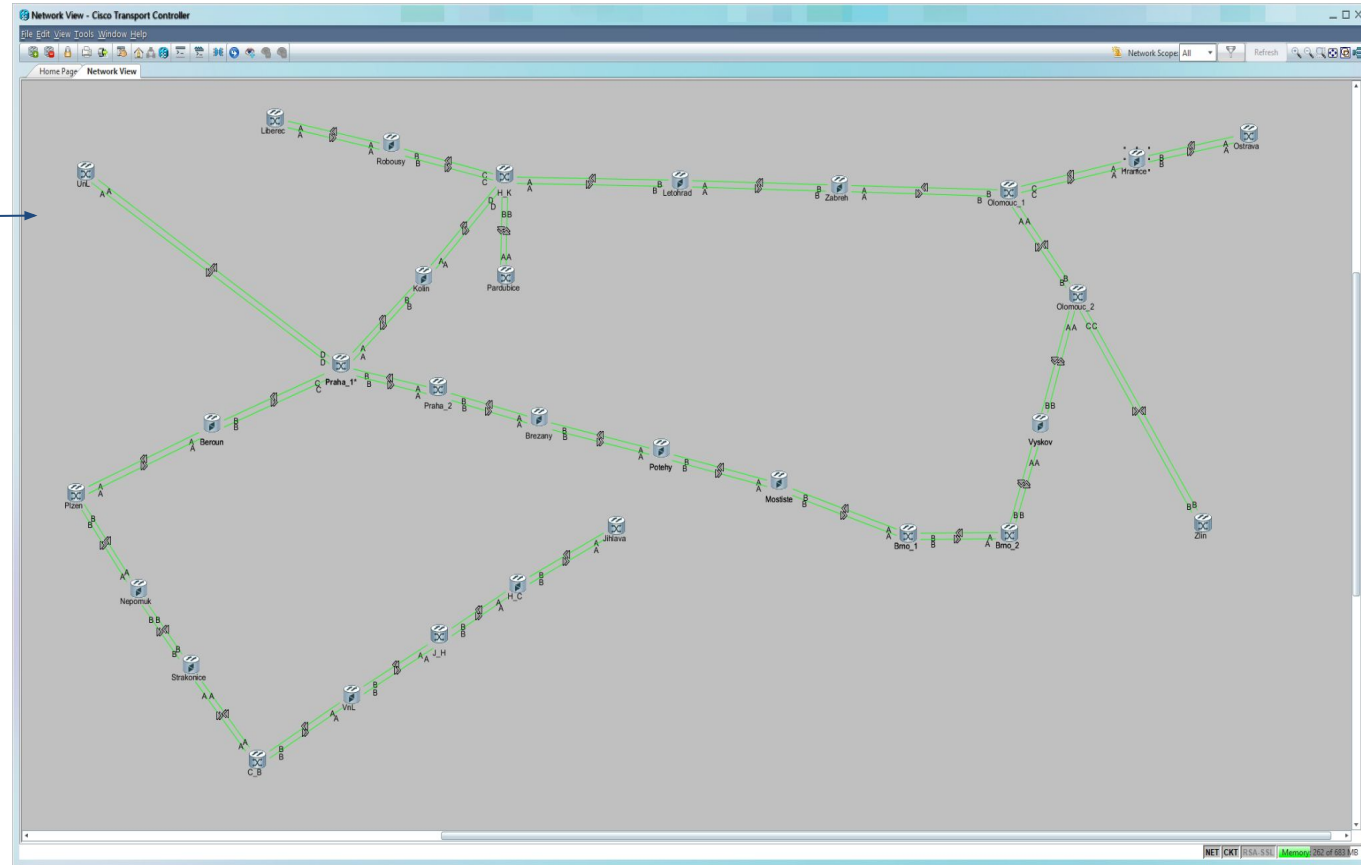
Network View - Cisco Transport Controller

File Edit View Tools Window Help

Network Scope: All Refresh

Home Page Network View

Liberec
A
A
Robousy
B
B
C
C
H_K
A
A
D
D
BB
AA
Pardubice
B
Letohrad
A
B
Zabreh
A
B
Olomouc_1
C
C
A
Hranice
B
A
A
Ostrava
AA
B
B
Olomouc_2
AA
CC
BB
Vyskov
AA
BB
B
B
Zlin
UnL
A
A
Kolin
A
A
B
B
D
D
Praha_1*
A
A
C
C
B
B
A
A
Praha_2
B
B
Brezany
B
B
A
A
Potehy
B
B
A
A
Mostiste
B
B
A
A
Brno_1
B
B
A
A
Brno_2
Beroun
B
B
A
A
Plzen
A
A
B
B
A
A
Nepomuk
BB
B
B
Strakonice
AA
A
A
C_B
B
B
A
A
VnL
B
B
A
A
J_H
B
B
A
A
H_C
B
B
A
A
Jihlava

NET CKT RSA-SSL Memory: 262 of 683 MB